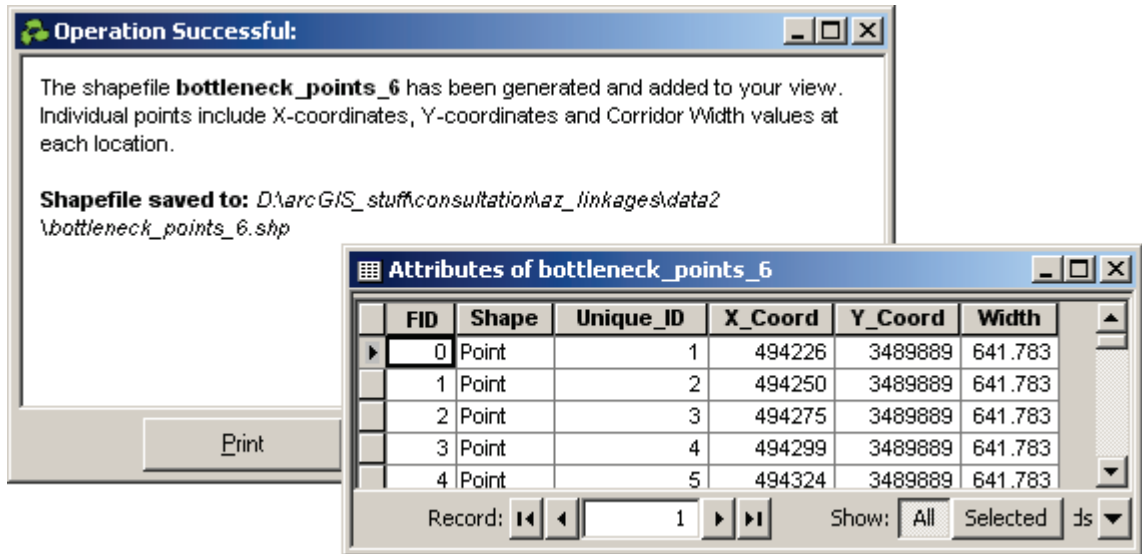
Operation Successful:

The shapefile **bottleneck_points_6** has been generated and added to your view. Individual points include X-coordinates, Y-coordinates and Corridor Width values at each location.

**Shapefile saved to:** *D:\arcGIS_stuff\consultation\az_linkages\data2\bottleneck_points_6.shp*

Print

Attributes of bottleneck_points_6

| FID | Shape | Unique_ID | X_Coord | Y_Coord | Width |
|---|---|---|---|---|---|
| 0 | Point | 1 | 494226 | 3489889 | 641.783 |
| 1 | Point | 2 | 494250 | 3489889 | 641.783 |
| 2 | Point | 3 | 494275 | 3489889 | 641.783 |
| 3 | Point | 4 | 494299 | 3489889 | 641.783 |
| 4 | Point | 5 | 494324 | 3489889 | 641.783 |

Record: 1 Show: All Selected ds